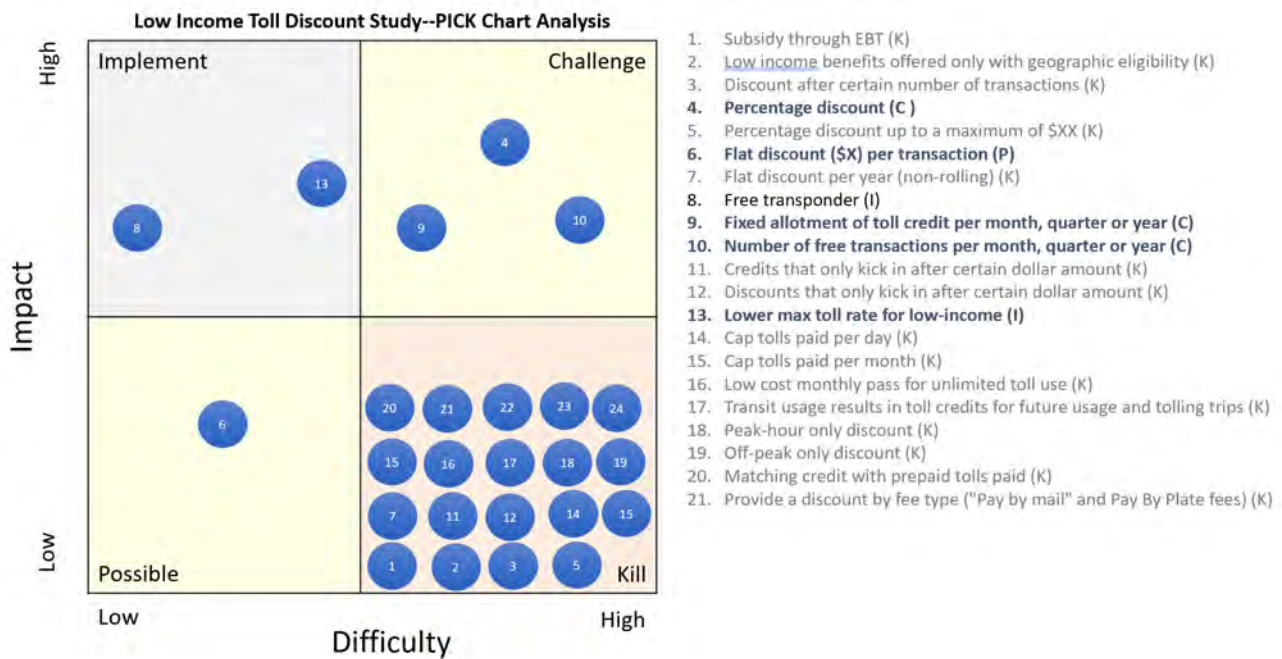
Low Income Toll Discount Study--PICK Chart Analysis

High

Impact

Low

Implement

Challenge

Possible

Kill

13

8

4

9

10

6

20 21 22 23 24

15 16 17 18 19

7 11 12 14 15

1 2 3 5

Low

Difficulty

High

1. Subsidy through EBT (K)
2. Low income benefits offered only with geographic eligibility (K)
3. Discount after certain number of transactions (K)
4. **Percentage discount (C )**
5. Percentage discount up to a maximum of $XX (K)
6. **Flat discount ($X) per transaction (P)**
7. Flat discount per year (non-rolling) (K)
8. Free transponder (I)
9. **Fixed allotment of toll credit per month, quarter or year (C)**
10. **Number of free transactions per month, quarter or year (C)**
11. Credits that only kick in after certain dollar amount (K)
12. Discounts that only kick in after certain dollar amount (K)
13. **Lower max toll rate for low-income (I)**
14. Cap tolls paid per day (K)
15. Cap tolls paid per month (K)
16. Low cost monthly pass for unlimited toll use (K)
17. Transit usage results in toll credits for future usage and tolling trips (K)
18. Peak-hour only discount (K)
19. Off-peak only discount (K)
20. Matching credit with prepaid tolls paid (K)
21. Provide a discount by fee type ("Pay by mail" and Pay By Plate fees) (K)